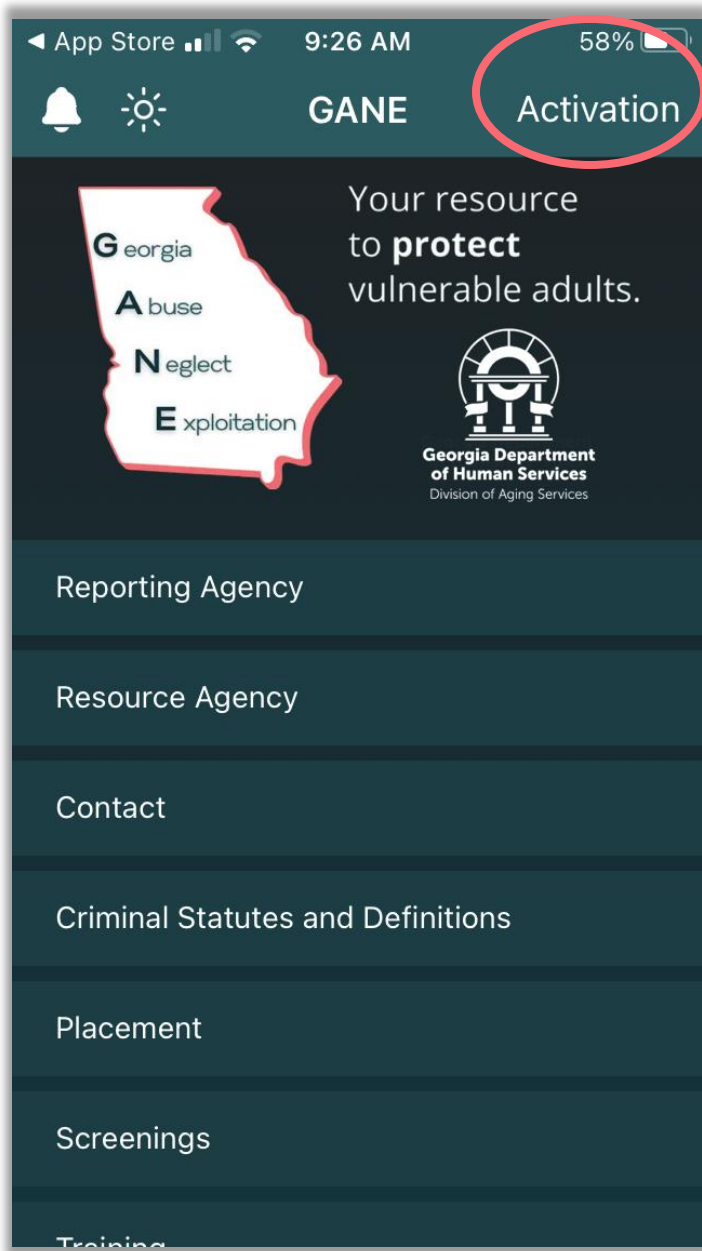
◀ App Store 9:26 AM 58%

GANE Activation

Georgia
Abuse
Neglect
Exploitation

Your resource to **protect** vulnerable adults.

Georgia Department of Human Services
Division of Aging Services

Reporting Agency

Resource Agency

Contact

Criminal Statutes and Definitions

Placement

Screenings

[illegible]